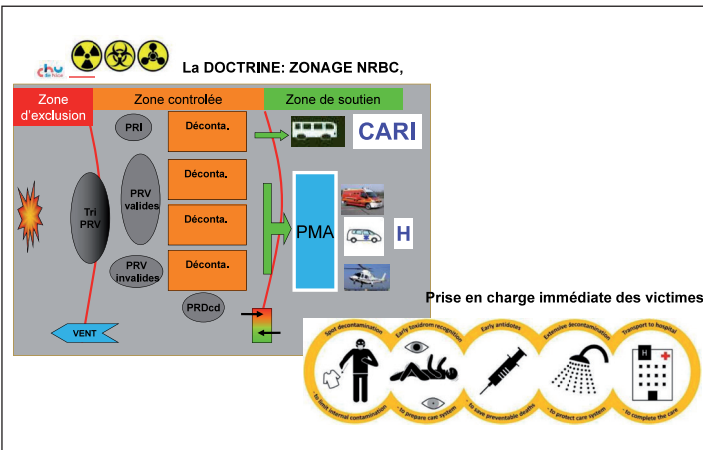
chu

La DOCTRINE: ZONAGE NRBC,

Zone d'exclusion

Zone controlée

Zone de soutien

PRI

Déconta.

CARI

Tri PRV

PRV valides

Déconta.

Déconta.

PMA

H

PRV invalides

Déconta.

PRDcd

VENT

Prise en charge immédiate des victimes

Spot decontamination

Early toxidrom recognition

Early antidotes

Extensive decontamination

Transport to hospital

to limit internal contamination

to prepare care system

to save preventable deaths

to protect care system

to complete the care